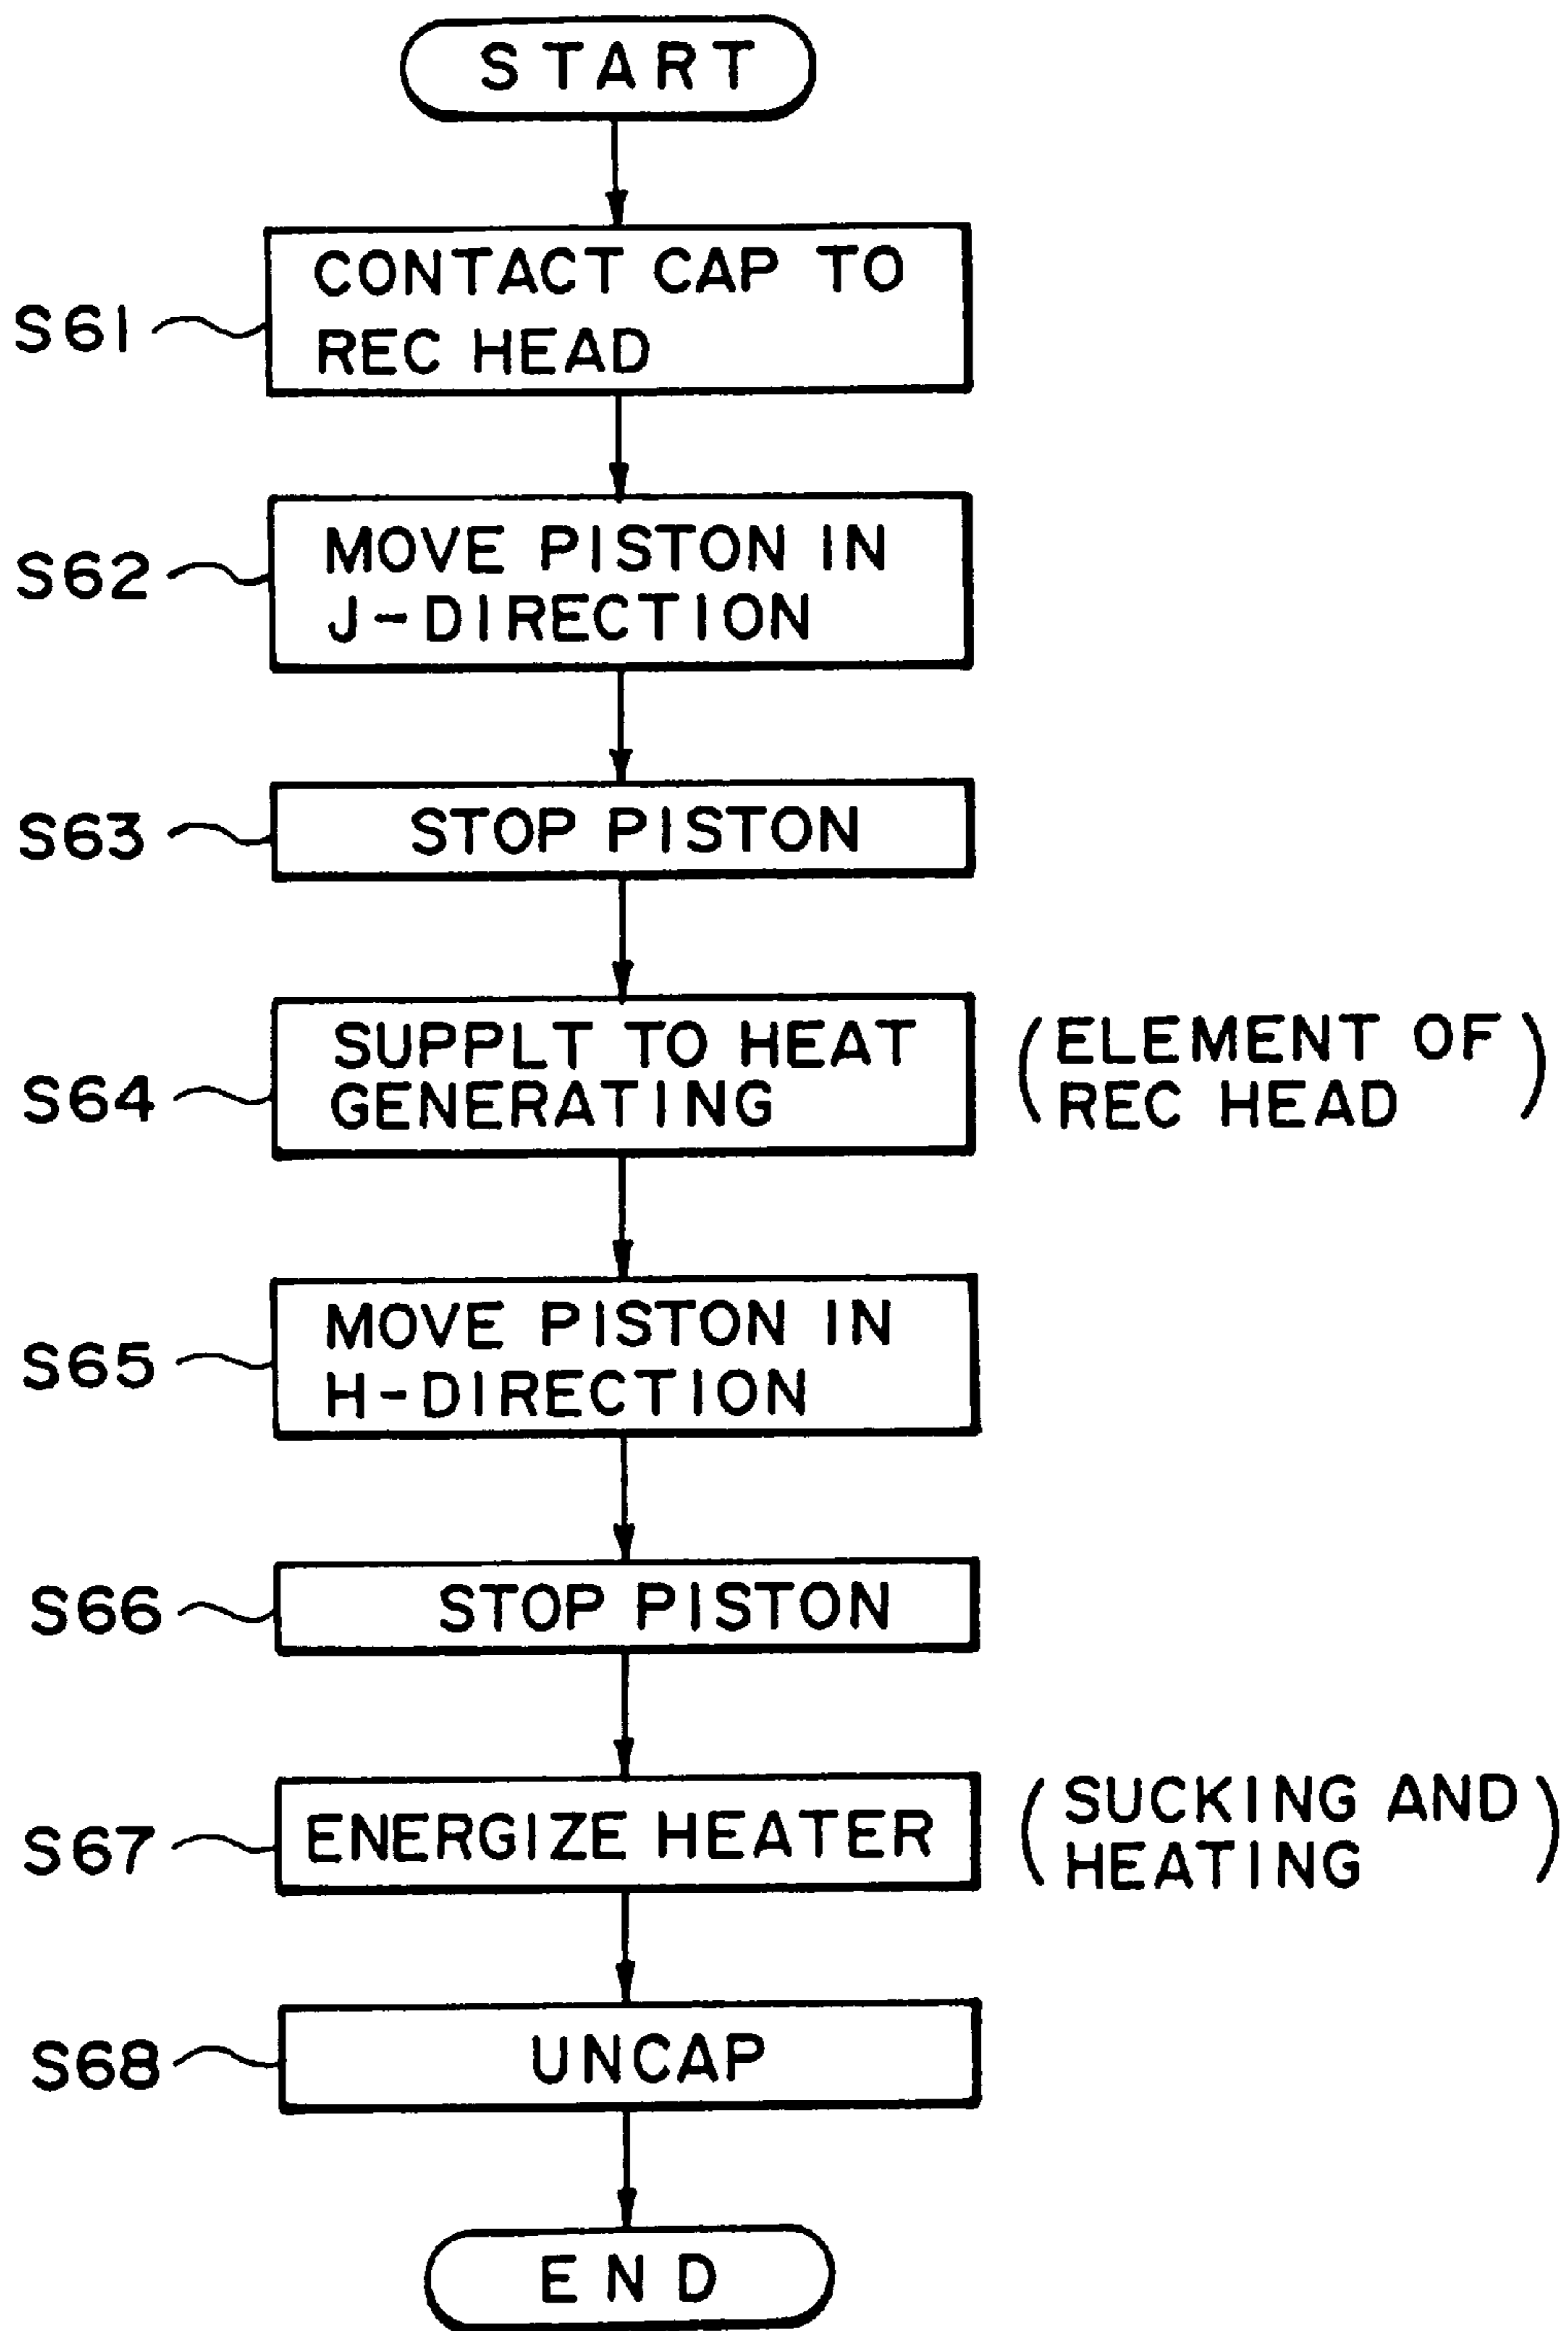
START

S61 CONTACT CAP TO REC HEAD

S62 MOVE PISTON IN J-DIRECTION

S63 STOP PISTON

S64 SUPPLT TO HEAT GENERATING (ELEMENT OF REC HEAD)

S65 MOVE PISTON IN H-DIRECTION

S66 STOP PISTON

S67 ENERGIZE HEATER (SUCKING AND HEATING)

S68 UNCAP

END